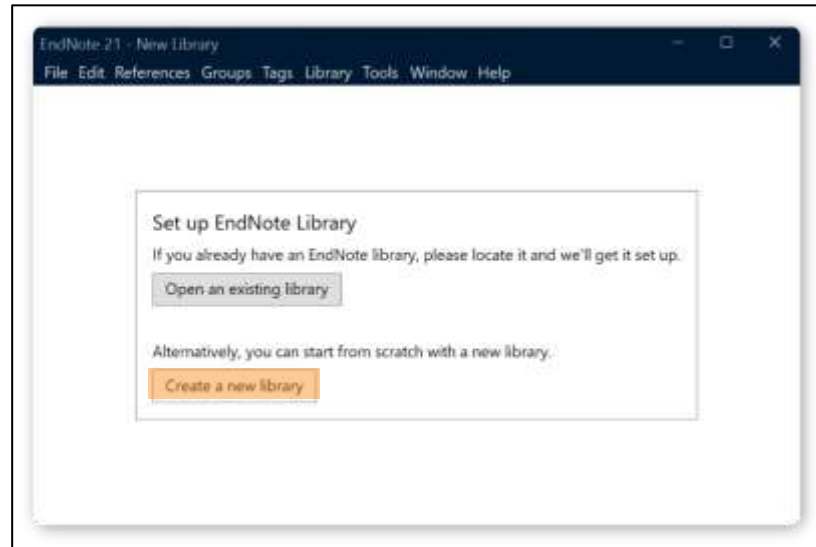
EndNote 21 - New Library

File Edit References Groups Tags Library Tools Window Help

Set up EndNote Library

If you already have an EndNote library, please locate it and we'll get it set up.

Open an existing library

Alternatively, you can start from scratch with a new library.

Create a new library